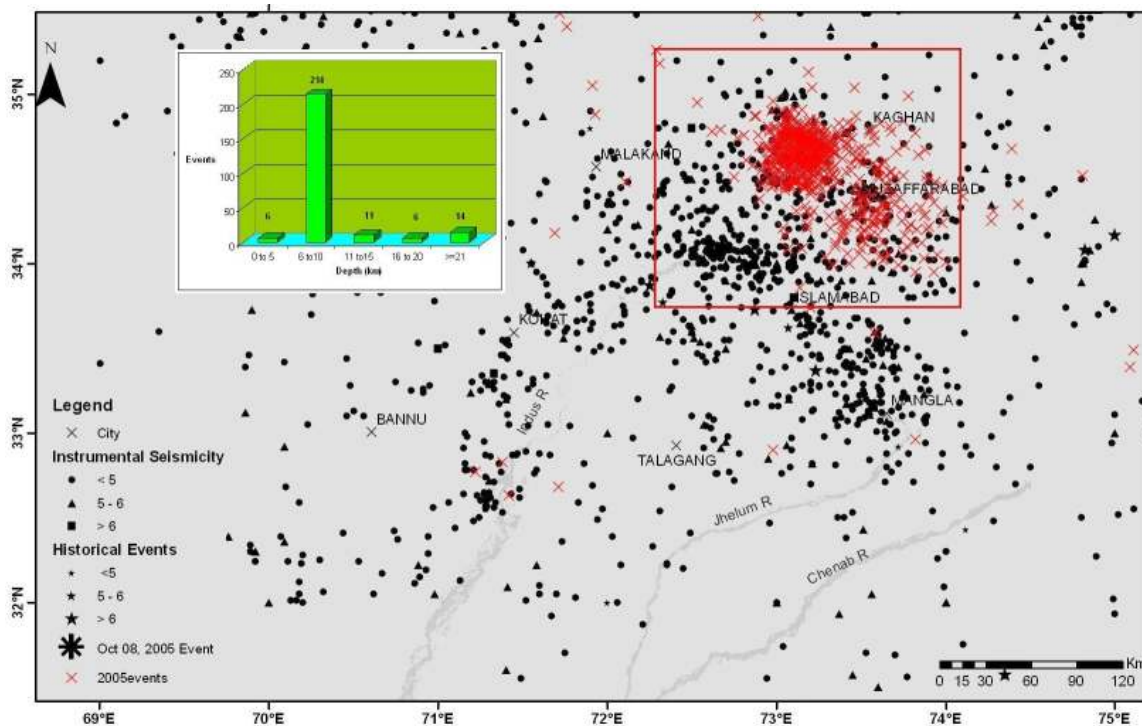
N

35°N

34°N

33°N

32°N

250
200
150
100
50
0

Events

6

218

11

6

14

0 to 5
6 to 10
11 to 15
16 to 20
>=21

Depth (km)

MALAKAND

KAGHAN

MUZAFFARABAD

ISLAMABAD

KOHAT

BANNU

Indus R

TALAGANG

MANGLA

Jhelum R

Chenab R

Legend

City

Instrumental Seismicity

< 5

5 - 6

> 6

Historical Events

<5

5 - 6

> 6

Oct 08, 2005 Event

2005events

Km

0 15 30 60 90 120

69°E

70°E

71°E

72°E

73°E

74°E

75°E